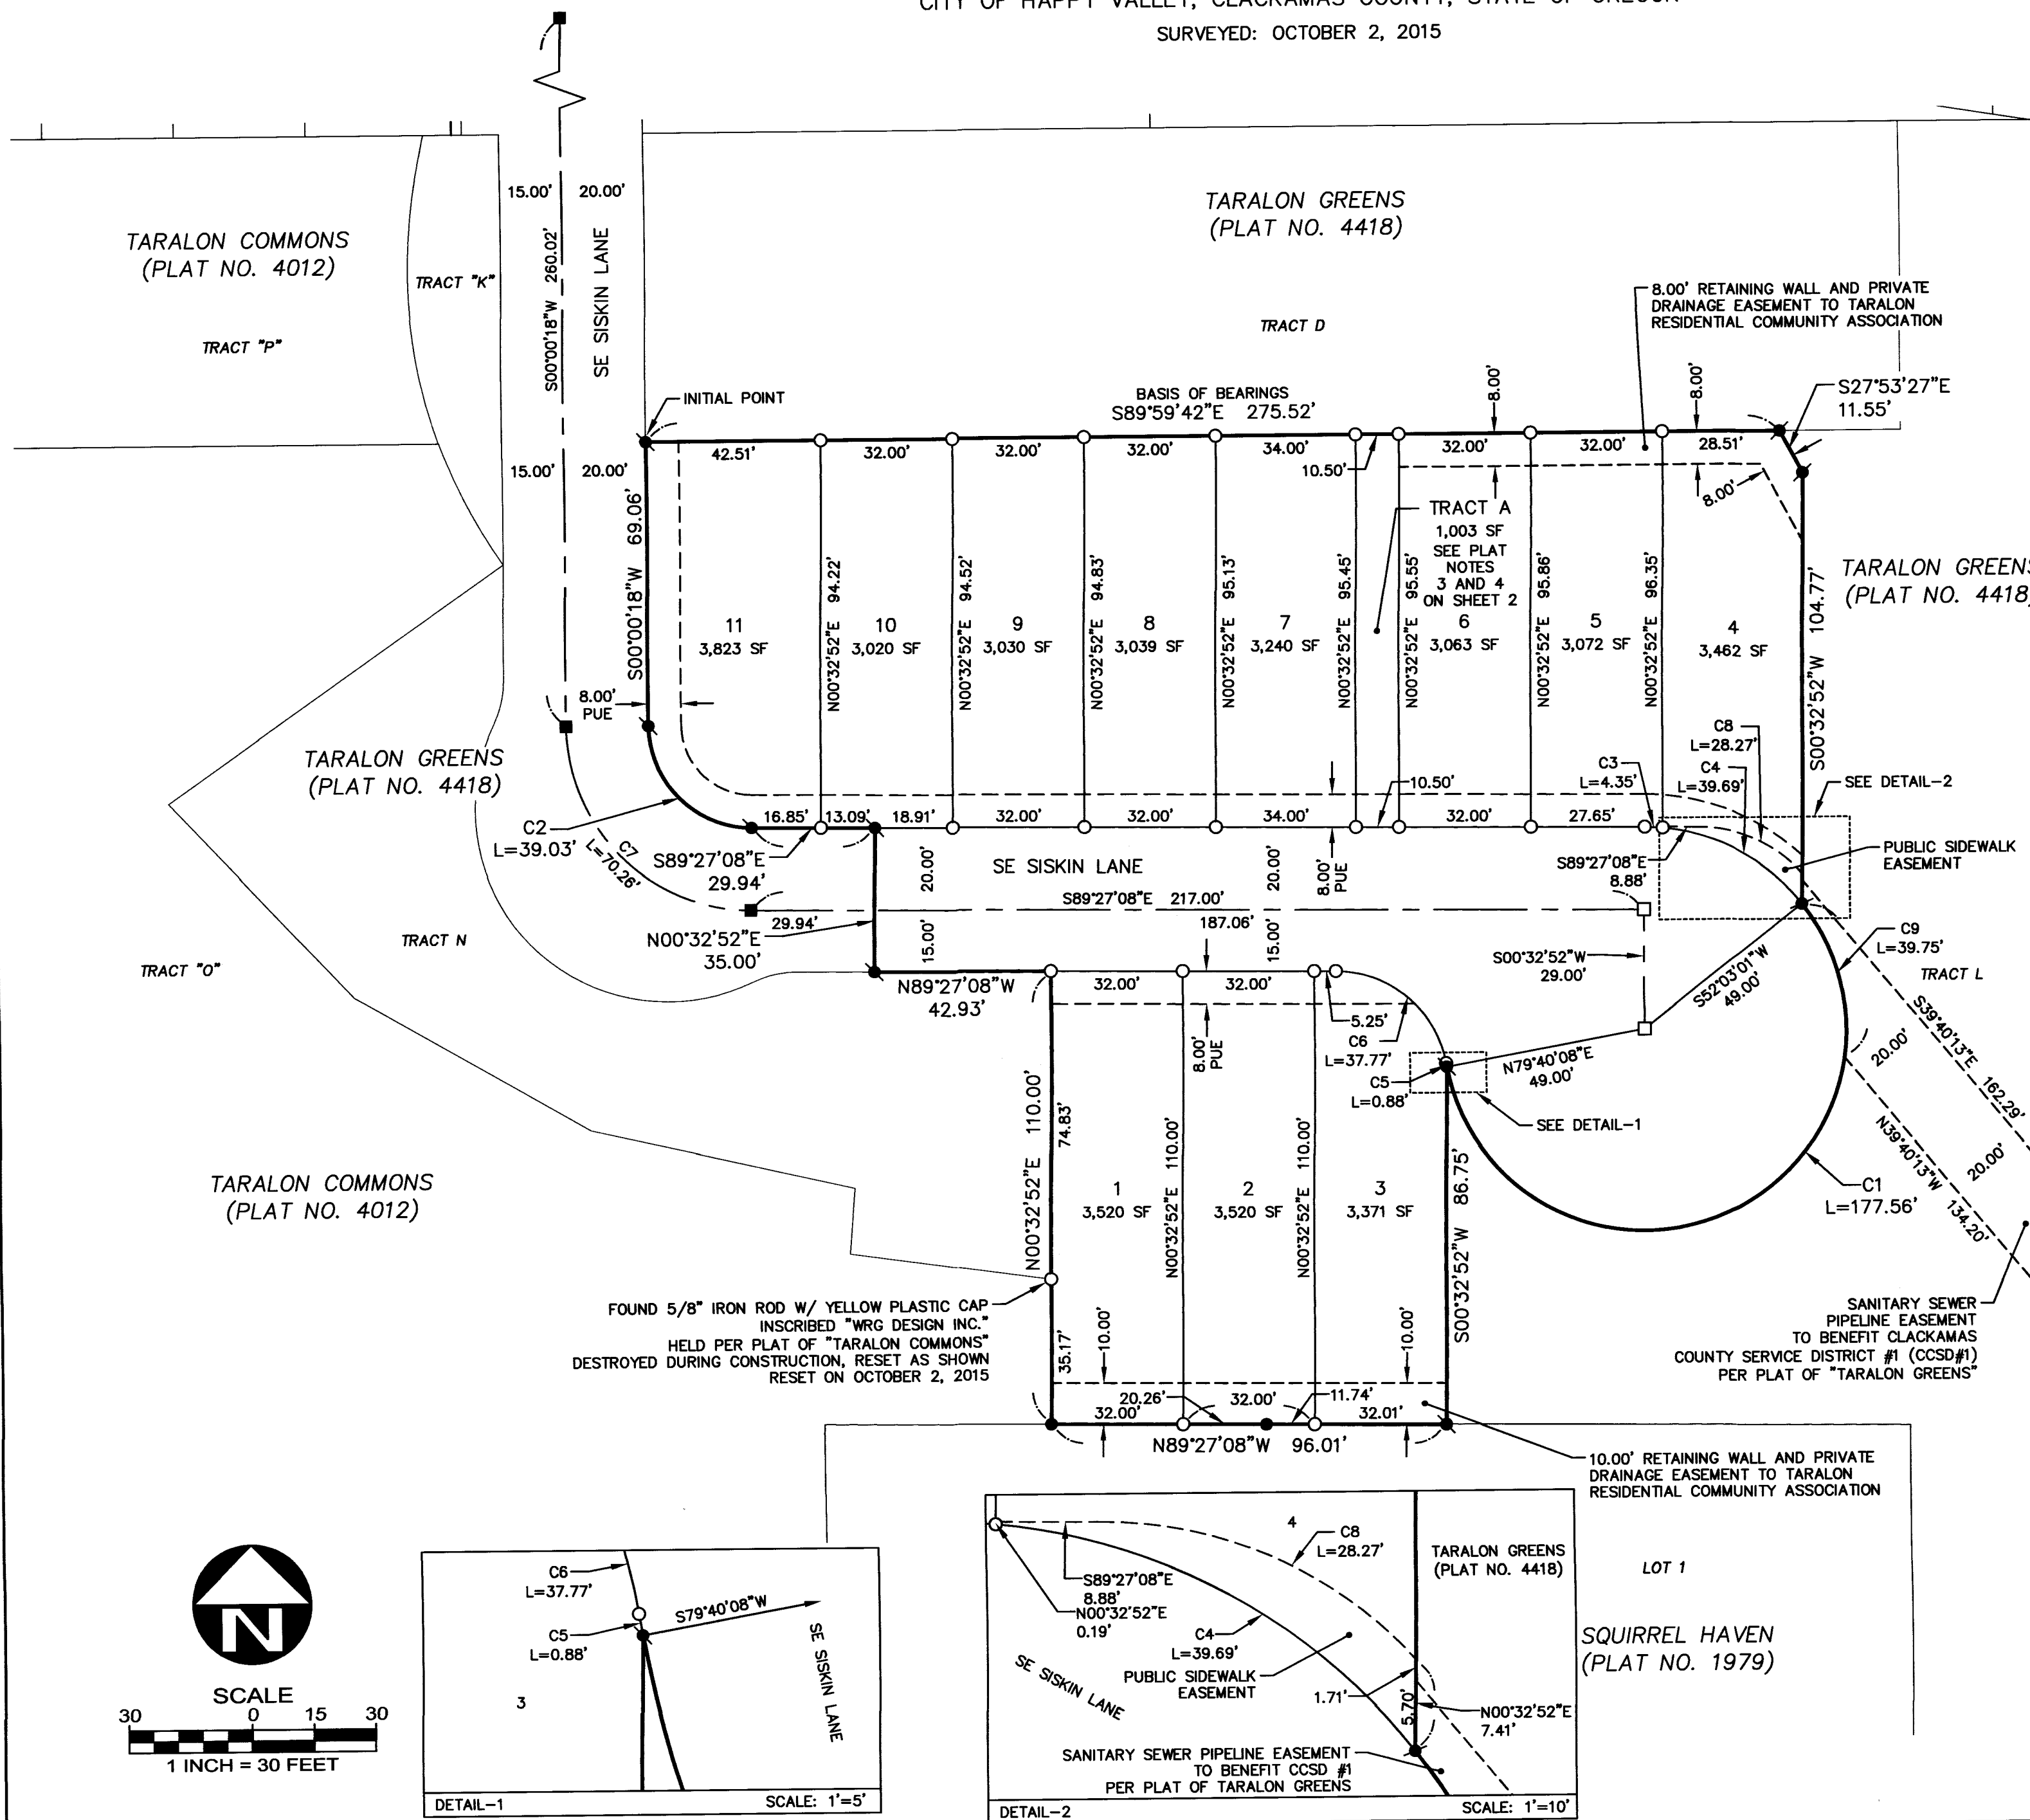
CITY OF HAPPY VALLEY, CLACKAMAS COUNTY, STATE OF OREGON
SURVEYED: OCTOBER 2, 2015

TARALON GREENS
(PLAT NO. 4418)

TARALON COMMONS
(PLAT NO. 4012)

TRACT "K"

TRACT "P"

TRACT D

15.00' 20.00'
S00°00'18"W 260.02'
SE SISKIN LANE

8.00' RETAINING WALL AND PRIVATE DRAINAGE EASEMENT TO TARALON RESIDENTIAL COMMUNITY ASSOCIATION

INITIAL POINT

BASIS OF BEARINGS
S89°59'42"E 275.52'

8.00'
8.00'
S27°53'27"E
11.55'

15.00' 20.00'
42.51' 32.00' 32.00' 32.00' 34.00' 10.50' 32.00' 32.00' 28.51'
8.00'

TRACT A
1,003 SF
SEE PLAT NOTES 3 AND 4 ON SHEET 2

TARALON GREENS
(PLAT NO. 4418)

S00°00'18"W 69.06'
11
3,823 SF
N00°32'52"E 94.22'
10
3,020 SF
N00°32'52"E 94.52'
9
3,030 SF
N00°32'52"E 94.83'
8
3,039 SF
N00°32'52"E 95.13'
7
3,240 SF
N00°32'52"E 95.45'
N00°32'52"E 95.55'
6
3,063 SF
N00°32'52"E 95.86'
5
3,072 SF
N00°32'52"E 96.35'
4
3,462 SF
S00°32'52"W 104.77'

8.00'
PUE

TARALON GREENS
(PLAT NO. 4418)

C8
L=28.27'
C3
L=4.35'
C4
L=39.69'
SEE DETAIL-2
10.50'

C2
L=39.03'
C7
L=70.26'
16.85' 13.09' 18.91' 32.00' 32.00' 34.00' 32.00' 27.65'
S89°27'08"E
29.94'
20.00'
SE SISKIN LANE
20.00'
8.00'
PUE
S89°27'08"E
8.88'
PUBLIC SIDEWALK EASEMENT
S89°27'08"E 217.00'
29.94'
187.06'
N00°32'52"E
35.00'
15.00'
15.00'
TRACT N
TRACT "O"
S00°32'52"W
29.00'
S52°03'01"W
49.00'
C9
L=39.75'
TRACT L
N89°27'08"W
42.93'
32.00' 32.00'
5.25'
C6
L=37.77'
8.00'
PUE
C5
L=0.88'
N79°40'08"E
49.00'
SEE DETAIL-1
20.00'
S39°40'13"E 162.29'
N39°40'13"W 134.20'
20.00'

N00°32'52"E 110.00'
74.83'
1
3,520 SF
N00°32'52"E 110.00'
2
3,520 SF
N00°32'52"E 110.00'
3
3,371 SF
S00°32'52"W 86.75'
C1
L=177.56'

TARALON COMMONS
(PLAT NO. 4012)

FOUND 5/8" IRON ROD W/ YELLOW PLASTIC CAP INSCRIBED "WRG DESIGN INC." HELD PER PLAT OF "TARALON COMMONS" DESTROYED DURING CONSTRUCTION, RESET AS SHOWN RESET ON OCTOBER 2, 2015

35.17'
10.00'
10.00'
SANITARY SEWER PIPELINE EASEMENT TO BENEFIT CLACKAMAS COUNTY SERVICE DISTRICT #1 (CCSD#1) PER PLAT OF "TARALON GREENS"

20.26' 32.00' 11.74'
32.00' 32.01'
N89°27'08"W 96.01'

10.00' RETAINING WALL AND PRIVATE DRAINAGE EASEMENT TO TARALON RESIDENTIAL COMMUNITY ASSOCIATION

C6
L=37.77'
S79°40'08"W
C5
L=0.88'
SE SISKIN LANE
3
DETAIL-1
SCALE: 1'=5'

4
C8
L=28.27'
TARALON GREENS
(PLAT NO. 4418)
LOT 1
S89°27'08"E
8.88'
N00°32'52"E
0.19'
C4
L=39.69'
SE SISKIN LANE
PUBLIC SIDEWALK EASEMENT
1.71'
5.70'
N00°32'52"E
7.41'
SANITARY SEWER PIPELINE EASEMENT TO BENEFIT CCSD #1 PER PLAT OF TARALON GREENS
DETAIL-2
SCALE: 1'=10'

SQUIRREL HAVEN
(PLAT NO. 1979)

N
SCALE
30 0 15 30
1 INCH = 30 FEET